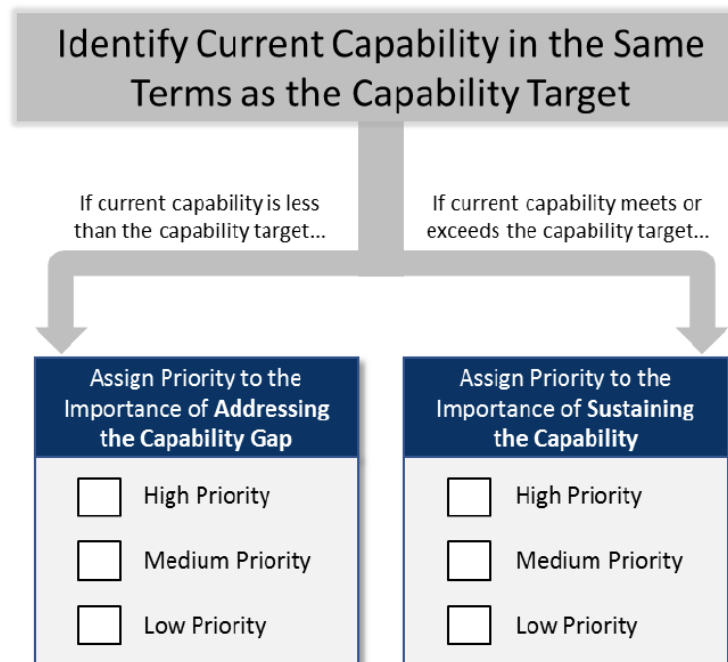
Identify Current Capability in the Same Terms as the Capability Target

If current capability is less than the capability target...

If current capability meets or exceeds the capability target...

Assign Priority to the Importance of **Addressing the Capability Gap**

High Priority

Medium Priority

Low Priority

Assign Priority to the Importance of **Sustaining the Capability**

High Priority

Medium Priority

Low Priority